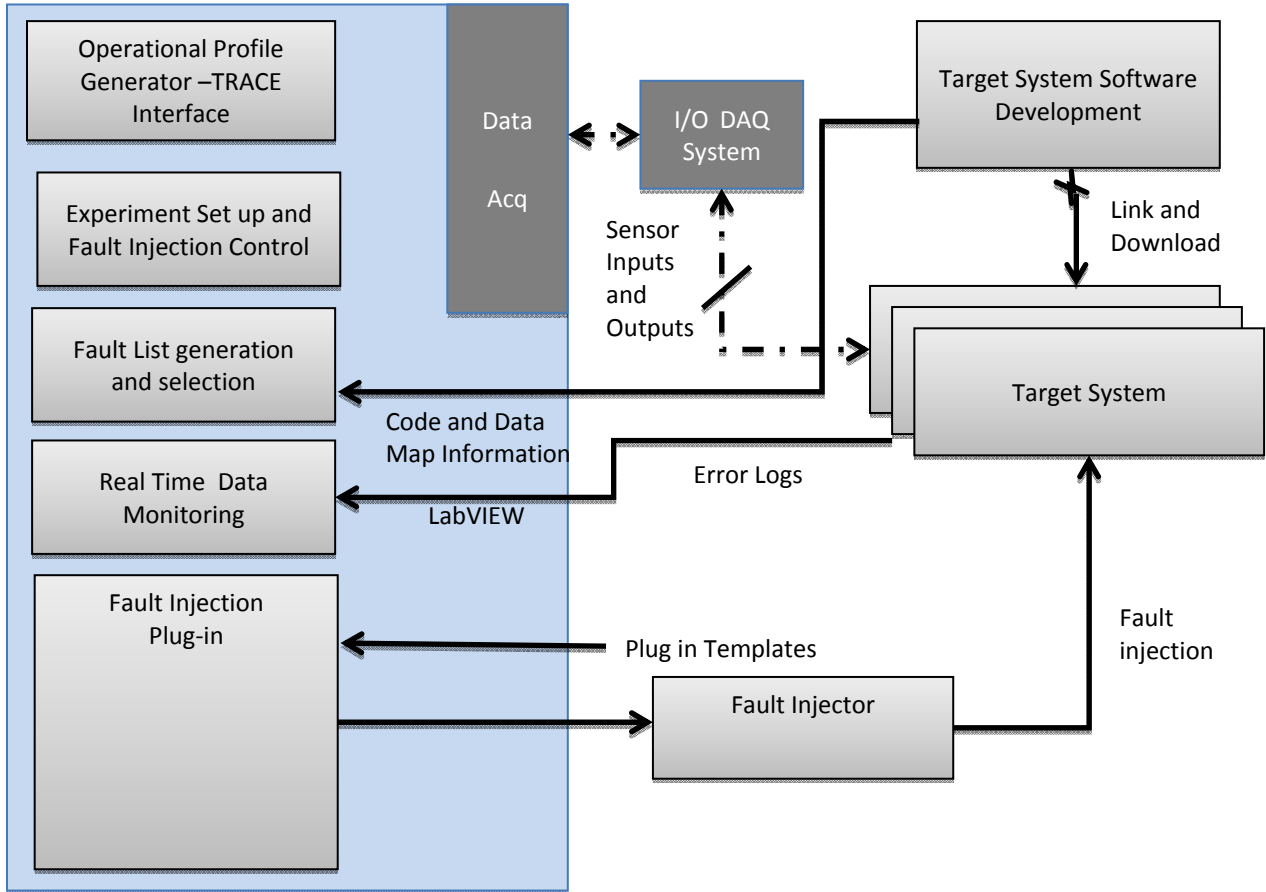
Operational Profile Generator –TRACE Interface

Experiment Set up and Fault Injection Control

Fault List generation and selection

Real Time Data Monitoring

Fault Injection Plug-in

Data

Acq

I/O DAQ System

Sensor Inputs and Outputs

Target System Software Development

Link and Download

Target System

Code and Data Map Information

Error Logs

LabVIEW

Plug in Templates

Fault injection

Fault Injector